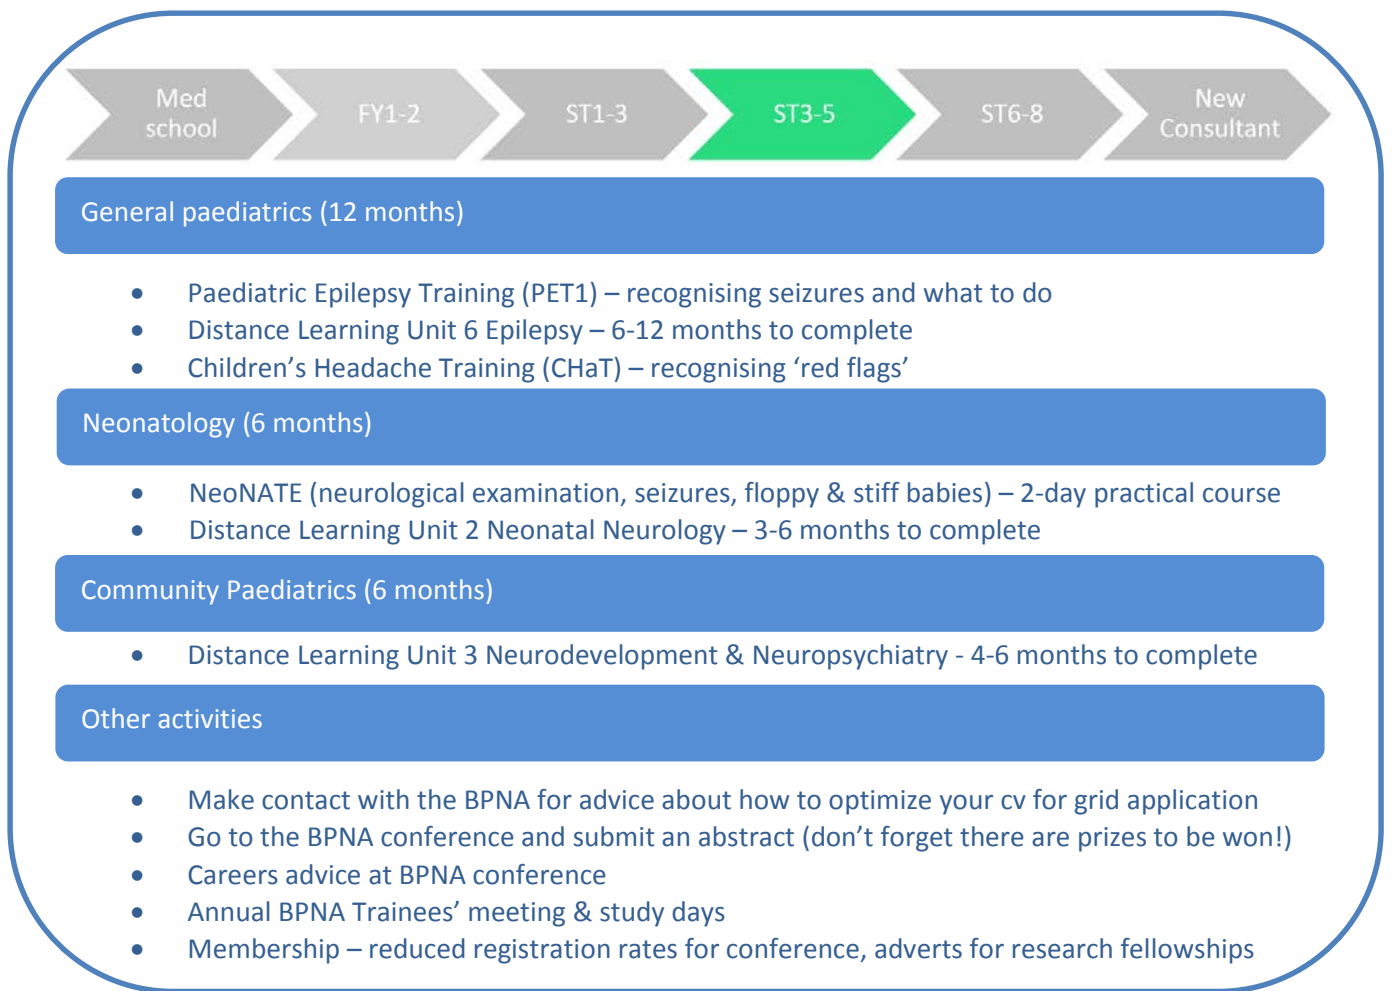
Med school

FY1-2

ST1-3

ST3-5

ST6-8

New Consultant

General paediatrics (12 months)

- Paediatric Epilepsy Training (PET1) – recognising seizures and what to do
- Distance Learning Unit 6 Epilepsy – 6-12 months to complete
- Children's Headache Training (CHaT) – recognising 'red flags'

Neonatology (6 months)

- NeoNATE (neurological examination, seizures, floppy & stiff babies) – 2-day practical course
- Distance Learning Unit 2 Neonatal Neurology – 3-6 months to complete

Community Paediatrics (6 months)

- Distance Learning Unit 3 Neurodevelopment & Neuropsychiatry - 4-6 months to complete

Other activities

- Make contact with the BPNA for advice about how to optimize your cv for grid application
- Go to the BPNA conference and submit an abstract (don't forget there are prizes to be won!)
- Careers advice at BPNA conference
- Annual BPNA Trainees' meeting & study days
- Membership – reduced registration rates for conference, adverts for research fellowships